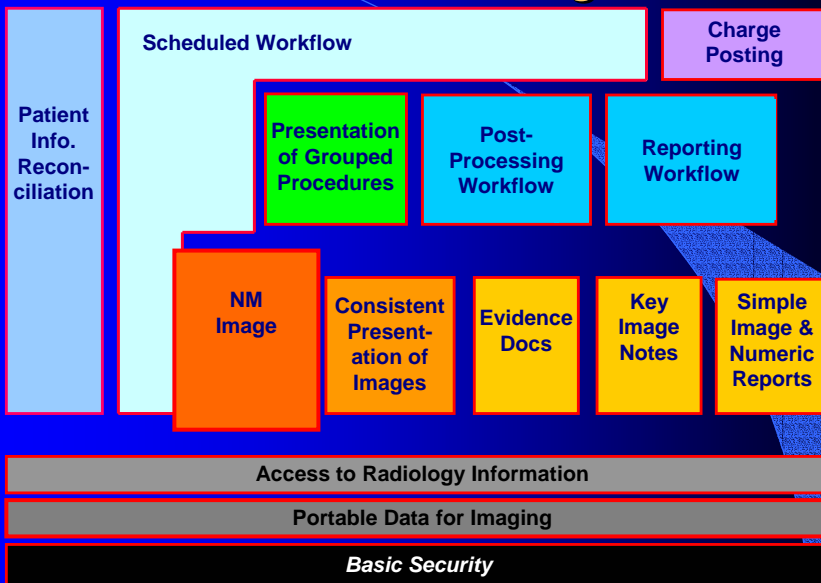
Patient Info. Reconciliation

Scheduled Workflow

Charge Posting

Presentation of Grouped Procedures

Post-Processing Workflow

Reporting Workflow

NM Image

Consistent Presentation of Images

Evidence Docs

Key Image Notes

Simple Image & Numeric Reports

Access to Radiology Information

Portable Data for Imaging

Basic Security